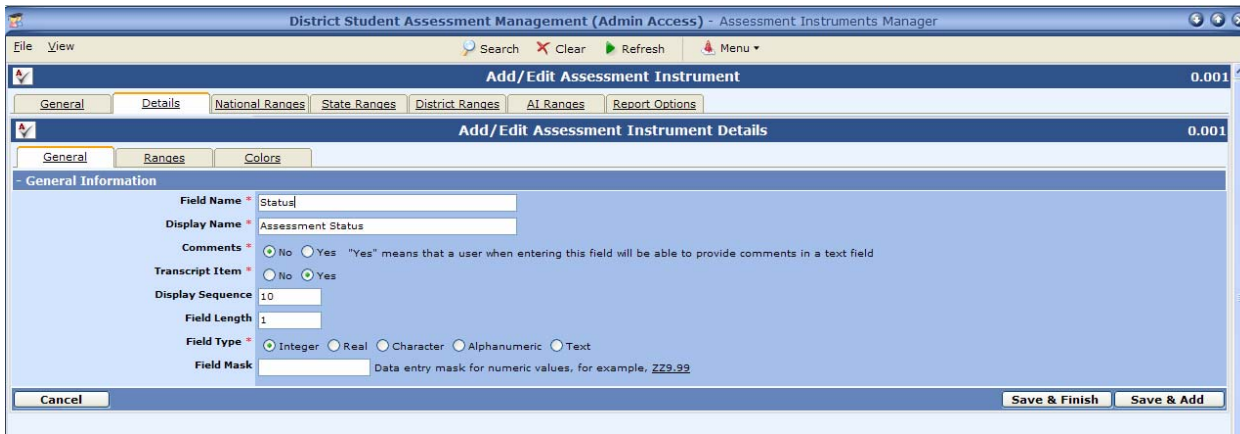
District Student Assessment Management (Admin Access) - Assessment Instruments Manager

File View

Search Clear Refresh Menu

Add/Edit Assessment Instrument 0.001

General Details National Ranges State Ranges District Ranges AI Ranges Report Options

Add/Edit Assessment Instrument Details 0.001

General Ranges Colors

- General Information

Field Name * Status

Display Name * Assessment Status

Comments * No Yes "Yes" means that a user when entering this field will be able to provide comments in a text field

Transcript Item * No Yes

Display Sequence 10

Field Length 1

Field Type * Integer Real Character Alphanumeric Text

Field Mask Data entry mask for numeric values, for example, ZZ9.99

Cancel

Save & Finish Save & Add